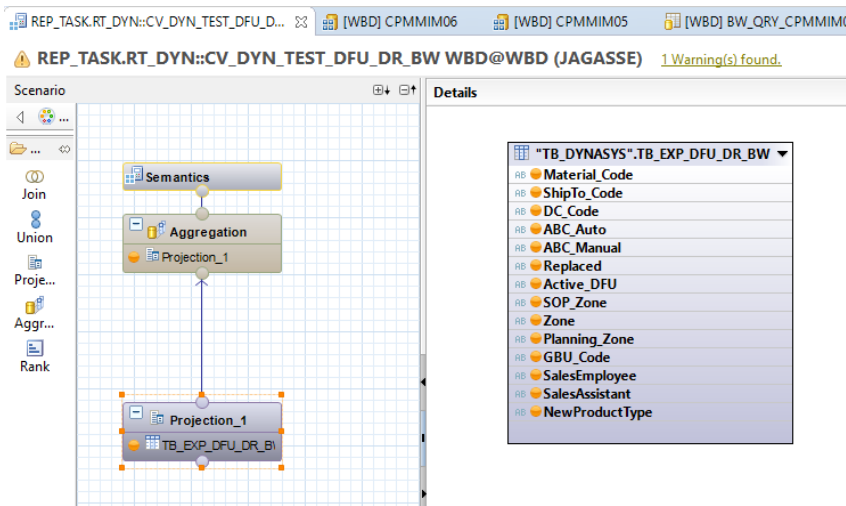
REP_TASK.RT_DYN::CV_DYN_TEST_DFU_D... [WBD] CPMMIM06 [WBD] CPMMIM05 [WBD] BW_QRY_CPMMIM

REP_TASK.RT_DYN::CV_DYN_TEST_DFU_DR_BW WBD@WBD (JAGASSE) 1 Warning(s) found.

Scenario

Details

Join
Union
Proje...
Aggr...
Rank

Semantics

Aggregation
Projection_1

Projection_1
TB_EXP_DFU_DR_B\

"TB_DYNASYS".TB_EXP_DFU_DR_BW

| |
|---|
| AB Material_Code |
| AB ShipTo_Code |
| AB DC_Code |
| AB ABC_Auto |
| AB ABC_Manual |
| AB Replaced |
| AB Active_DFU |
| AB SOP_Zone |
| AB Zone |
| AB Planning_Zone |
| AB GBU_Code |
| AB SalesEmployee |
| AB SalesAssistant |
| AB NewProductType |